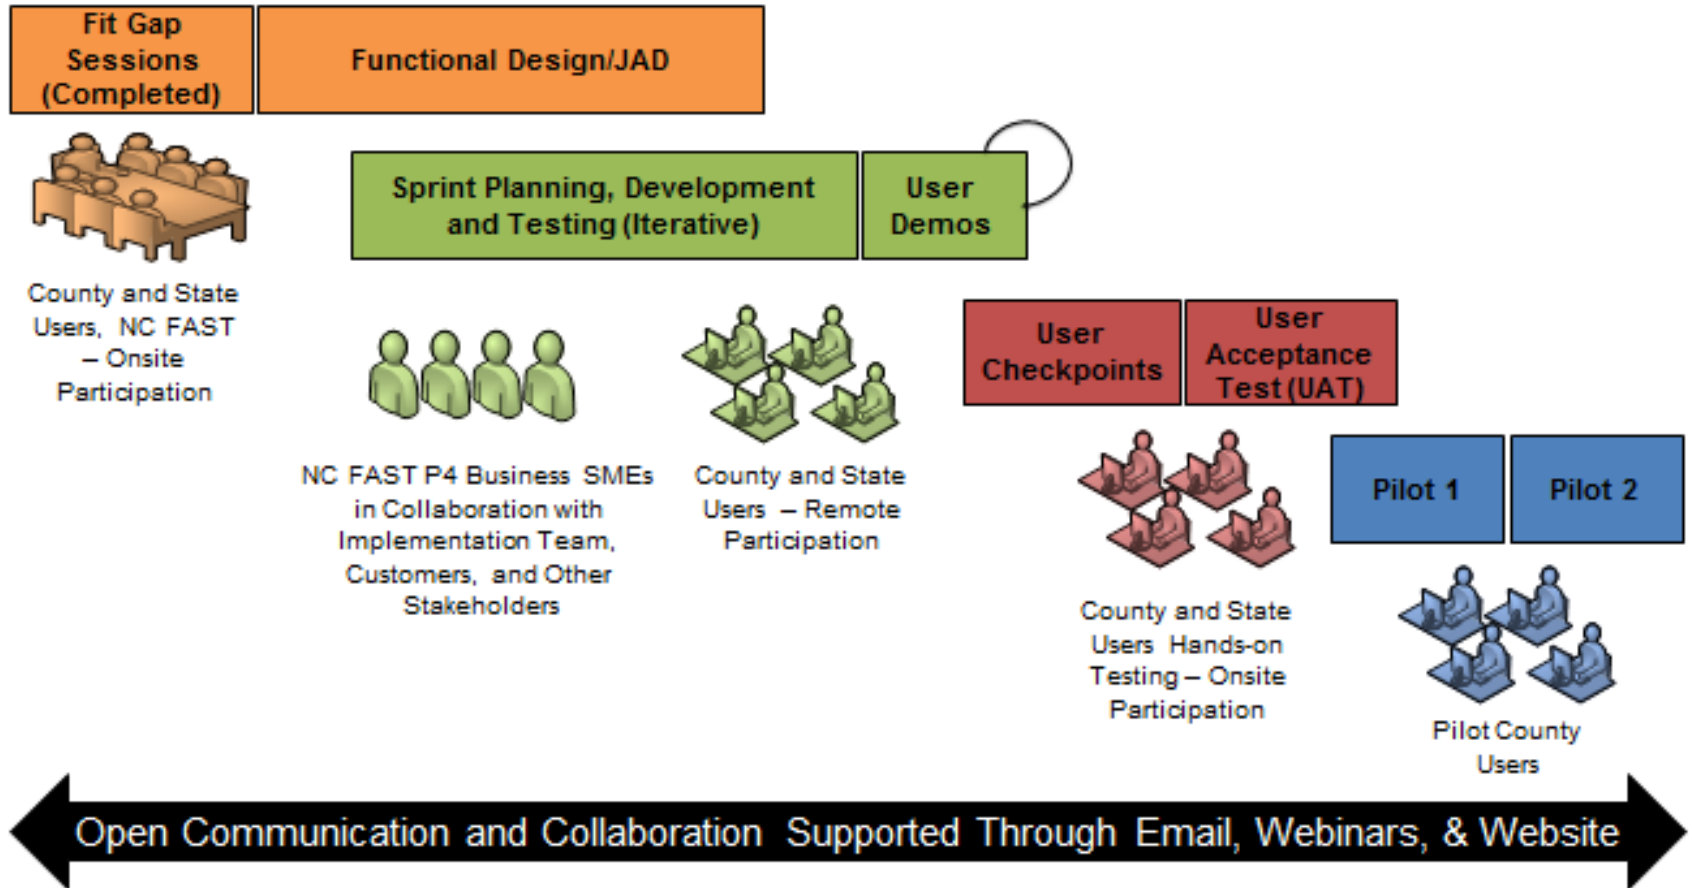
Fit Gap Sessions (Completed)

Functional Design/JAD

Sprint Planning, Development and Testing (Iterative)

User Demos

County and State Users, NC FAST – Onsite Participation

NC FAST P4 Business SMEs in Collaboration with Implementation Team, Customers, and Other Stakeholders

County and State Users – Remote Participation

User Checkpoints

User Acceptance Test (UAT)

County and State Users Hands-on Testing – Onsite Participation

Pilot 1

Pilot 2

Pilot County Users

Open Communication and Collaboration Supported Through Email, Webinars, & Website